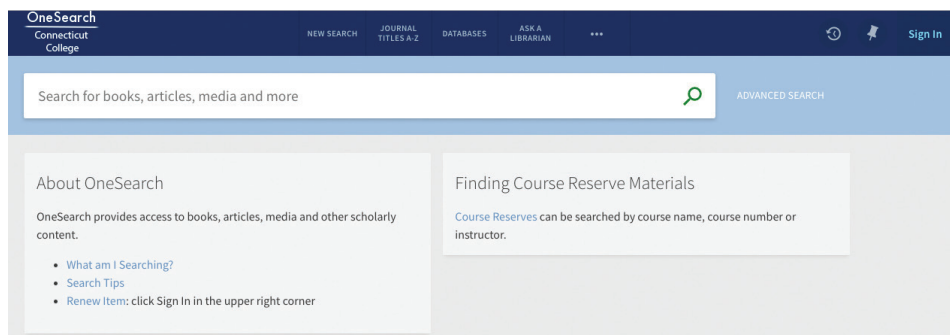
OneSearch
Connecticut College

NEW SEARCH
JOURNAL TITLES A-Z
DATABASES
ASK A LIBRARIAN
•••

Sign In

Search for books, articles, media and more

ADVANCED SEARCH

About OneSearch

OneSearch provides access to books, articles, media and other scholarly content.

- What am I Searching?
- Search Tips
- Renew Item: click Sign In in the upper right corner

Finding Course Reserve Materials

Course Reserves can be searched by course name, course number or instructor.